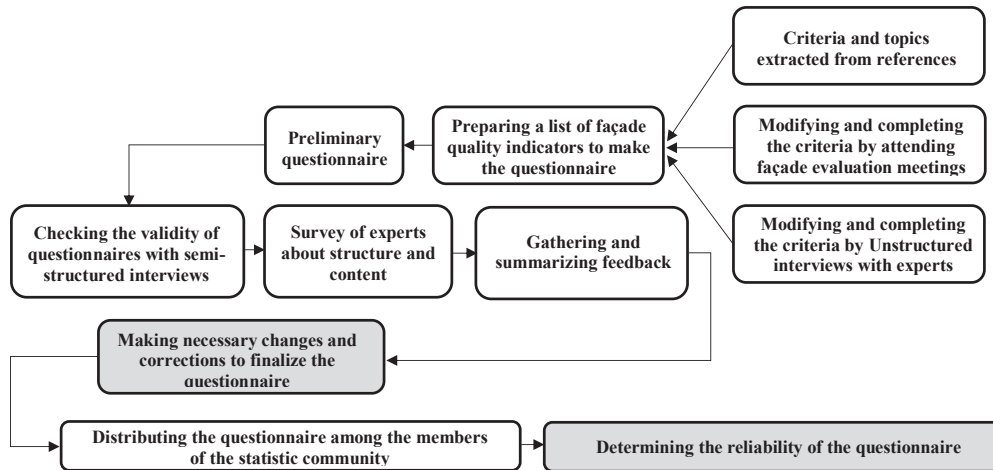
Criteria and topics extracted from references

Preparing a list of façade quality indicators to make the questionnaire

Preliminary questionnaire

Modifying and completing the criteria by attending façade evaluation meetings

Modifying and completing the criteria by Unstructured interviews with experts

Checking the validity of questionnaires with semi-structured interviews

Survey of experts about structure and content

Gathering and summarizing feedback

Making necessary changes and corrections to finalize the questionnaire

Distributing the questionnaire among the members of the statistic community

Determining the reliability of the questionnaire